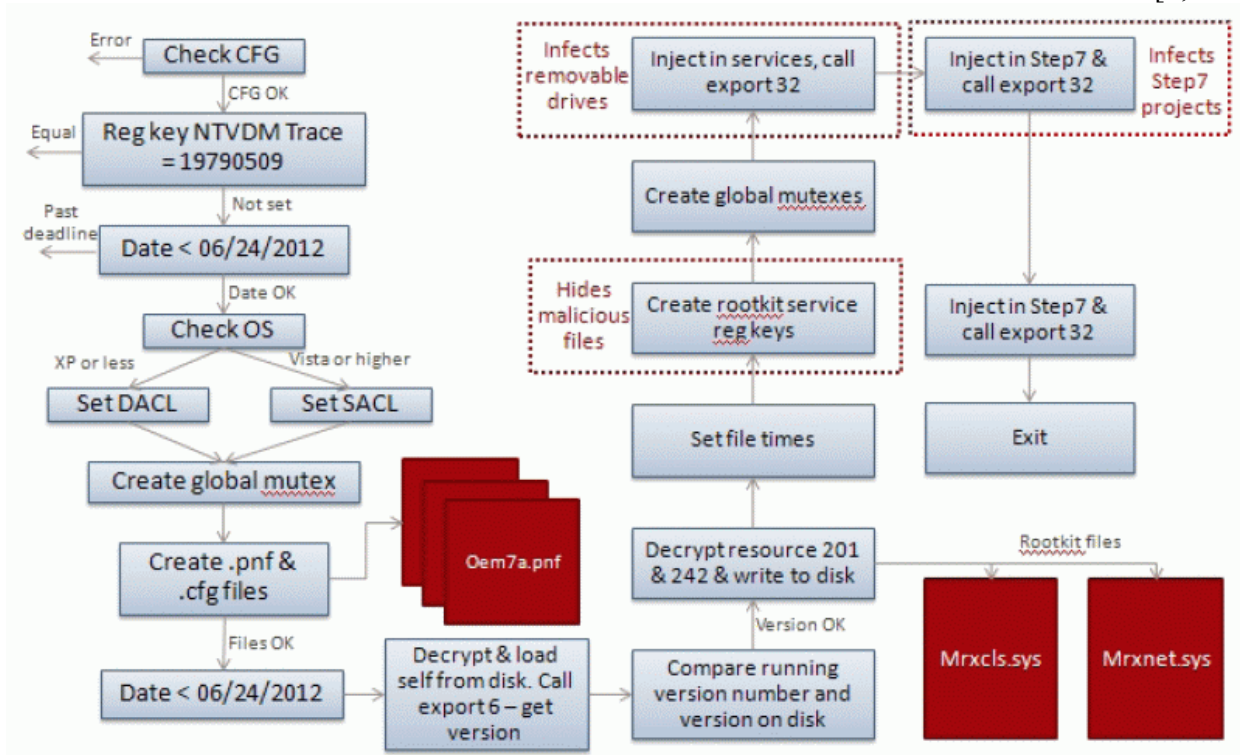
Error

Check CFG

CFG OK

Equal

Reg key NTVDM Trace = 19790509

Not set

Past deadline

Date < 06/24/2012

Date OK

Check OS

XP or less

Vista or higher

Set DACL

Set SACL

Create global mutex

Create .pnf & .cfg files

Oem7a.pnf

Files OK

Date < 06/24/2012

Decrypt & load self from disk. Call export 6 – get version

Compare running version number and version on disk

Version OK

Decrypt resource 201 & 242 & write to disk

Rootkit files

Mrxcls.sys

Mrxnet.sys

Set file times

Hides malicious files

Create rootkit service reg keys

Create global mutexes

Infects removable drives

Inject in services, call export 32

Inject in Step7 & call export 32

Infects Step7 projects

Inject in Step7 & call export 32

Exit